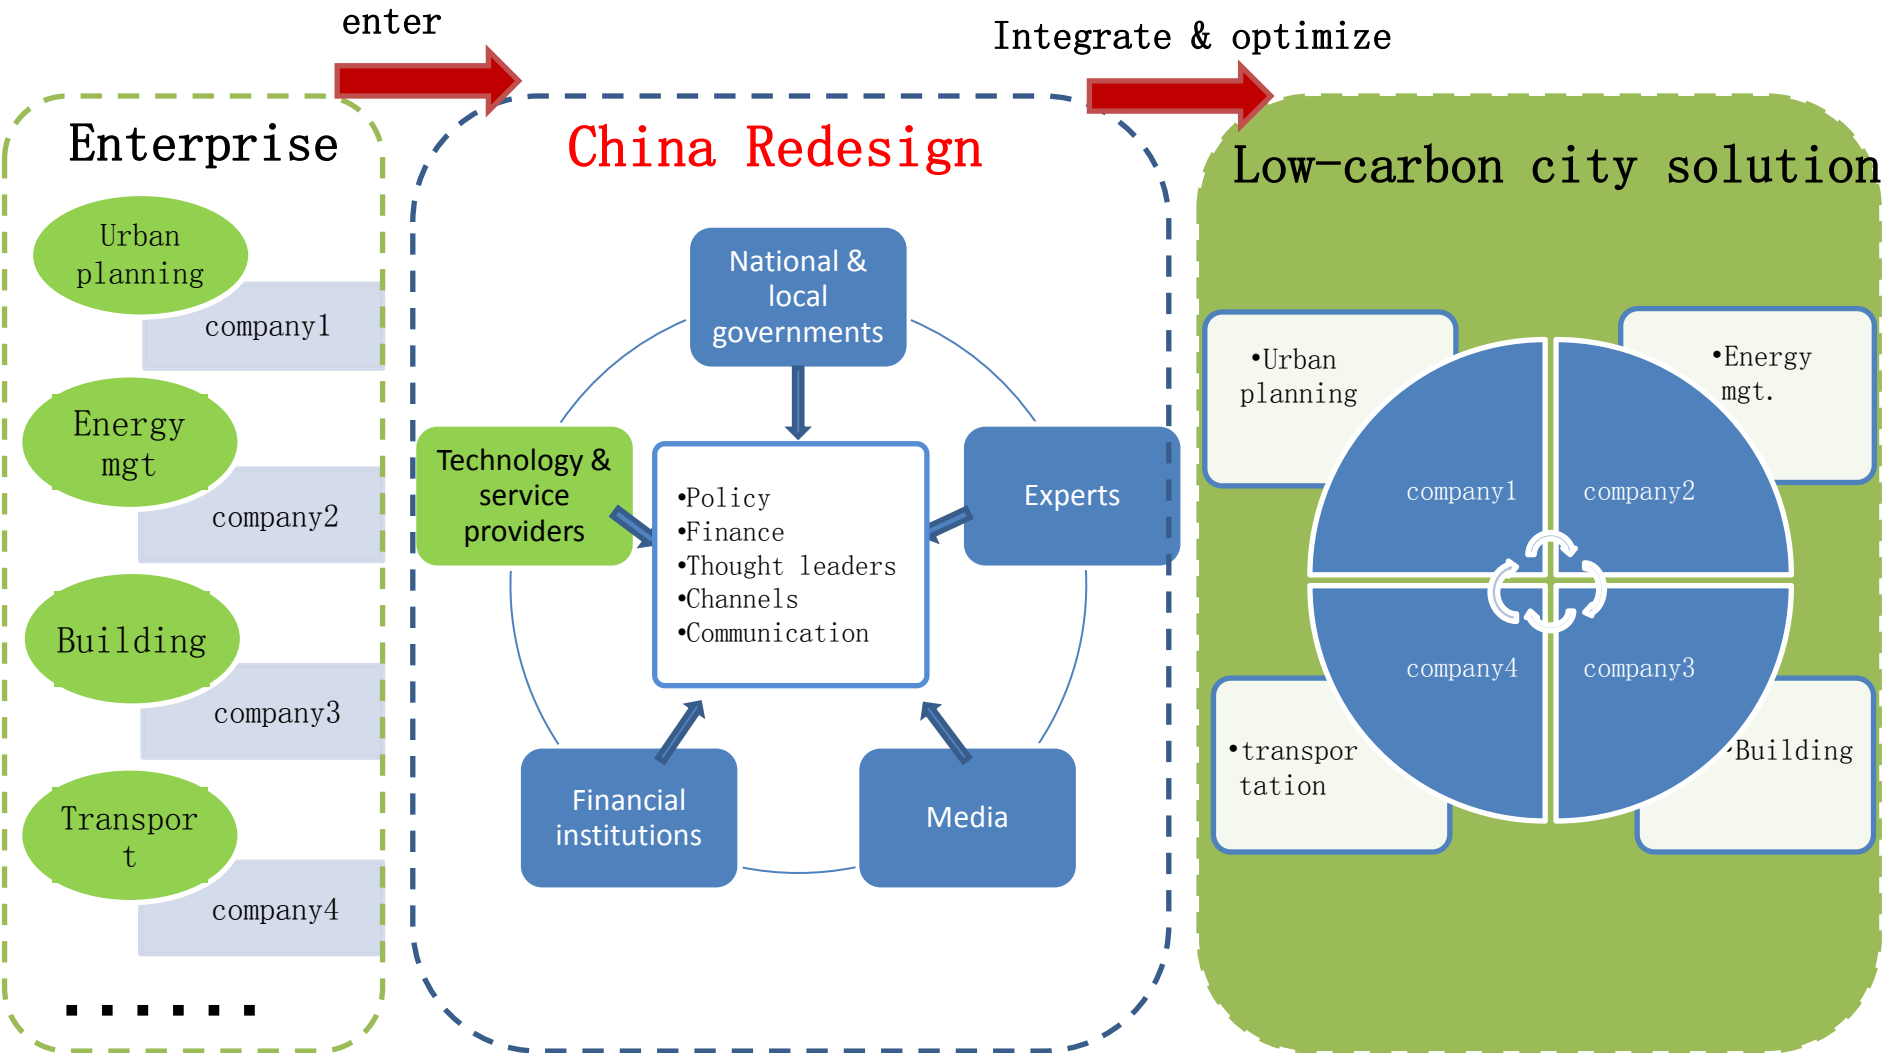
enter

Integrate & optimize

Enterprise

Urban planning

company1

Energy mgt

company2

Building

company3

Transpor t

company4

......

China Redesign

National & local governments

Technology & service providers

•Policy
•Finance
•Thought leaders
•Channels
•Communication

Experts

Financial institutions

Media

Low-carbon city solution

•Urban planning

•Energy mgt.

company1

company2

company4

company3

•transpor tation

•Building